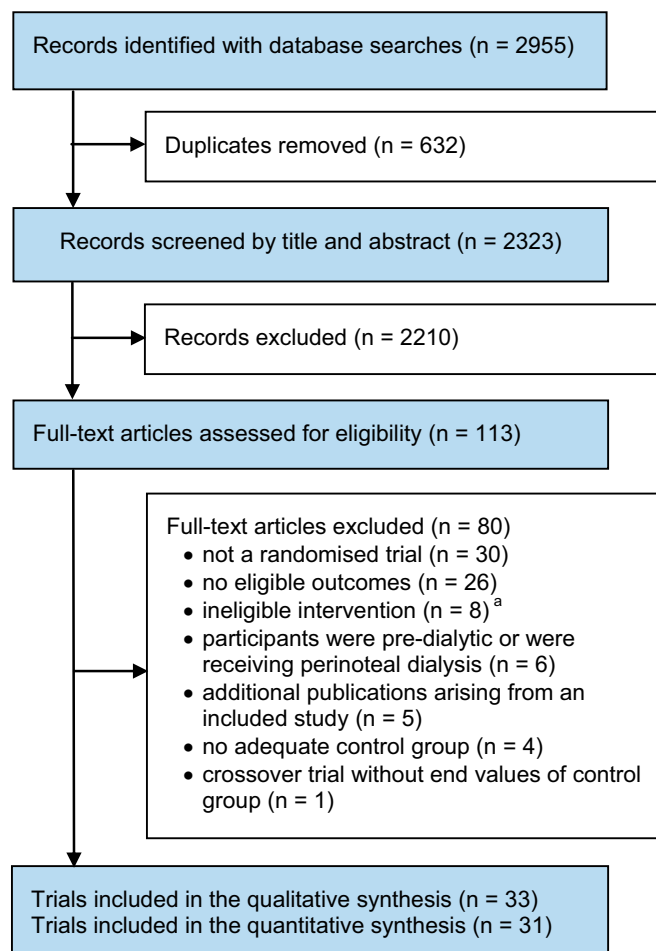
Records identified with database searches (n = 2955)

Duplicates removed (n = 632)

Records screened by title and abstract (n = 2323)

Records excluded (n = 2210)

Full-text articles assessed for eligibility (n = 113)

Full-text articles excluded (n = 80)
• not a randomised trial (n = 30)
• no eligible outcomes (n = 26)
• ineligible intervention (n = 8)$^{a}$
• participants were pre-dialytic or were receiving perinoteal dialysis (n = 6)
• additional publications arising from an included study (n = 5)
• no adequate control group (n = 4)
• crossover trial without end values of control group (n = 1)

Trials included in the qualitative synthesis (n = 33)
Trials included in the quantitative synthesis (n = 31)